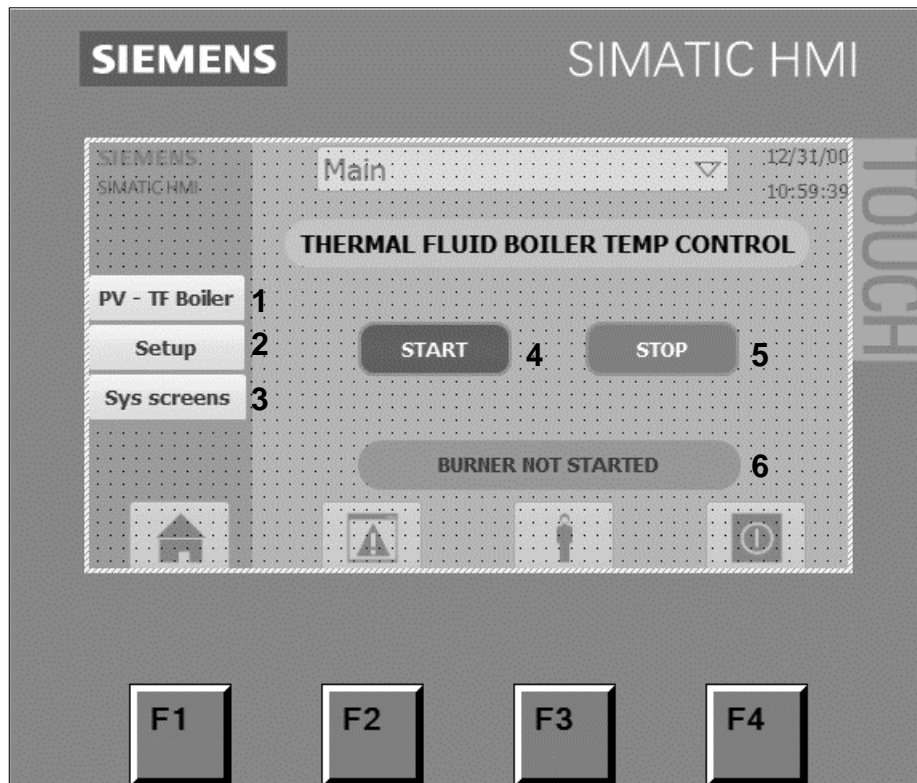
SIEMENS

SIMATIC HMI

SIEMENS
SIMATIC HMI

Main

12/31/00
10:59:39

TOUCH

THERMAL FLUID BOILER TEMP CONTROL

PV - TF Boiler 1

Setup 2

Sys screens 3

START 4

STOP 5

BURNER NOT STARTED 6

F1

F2

F3

F4